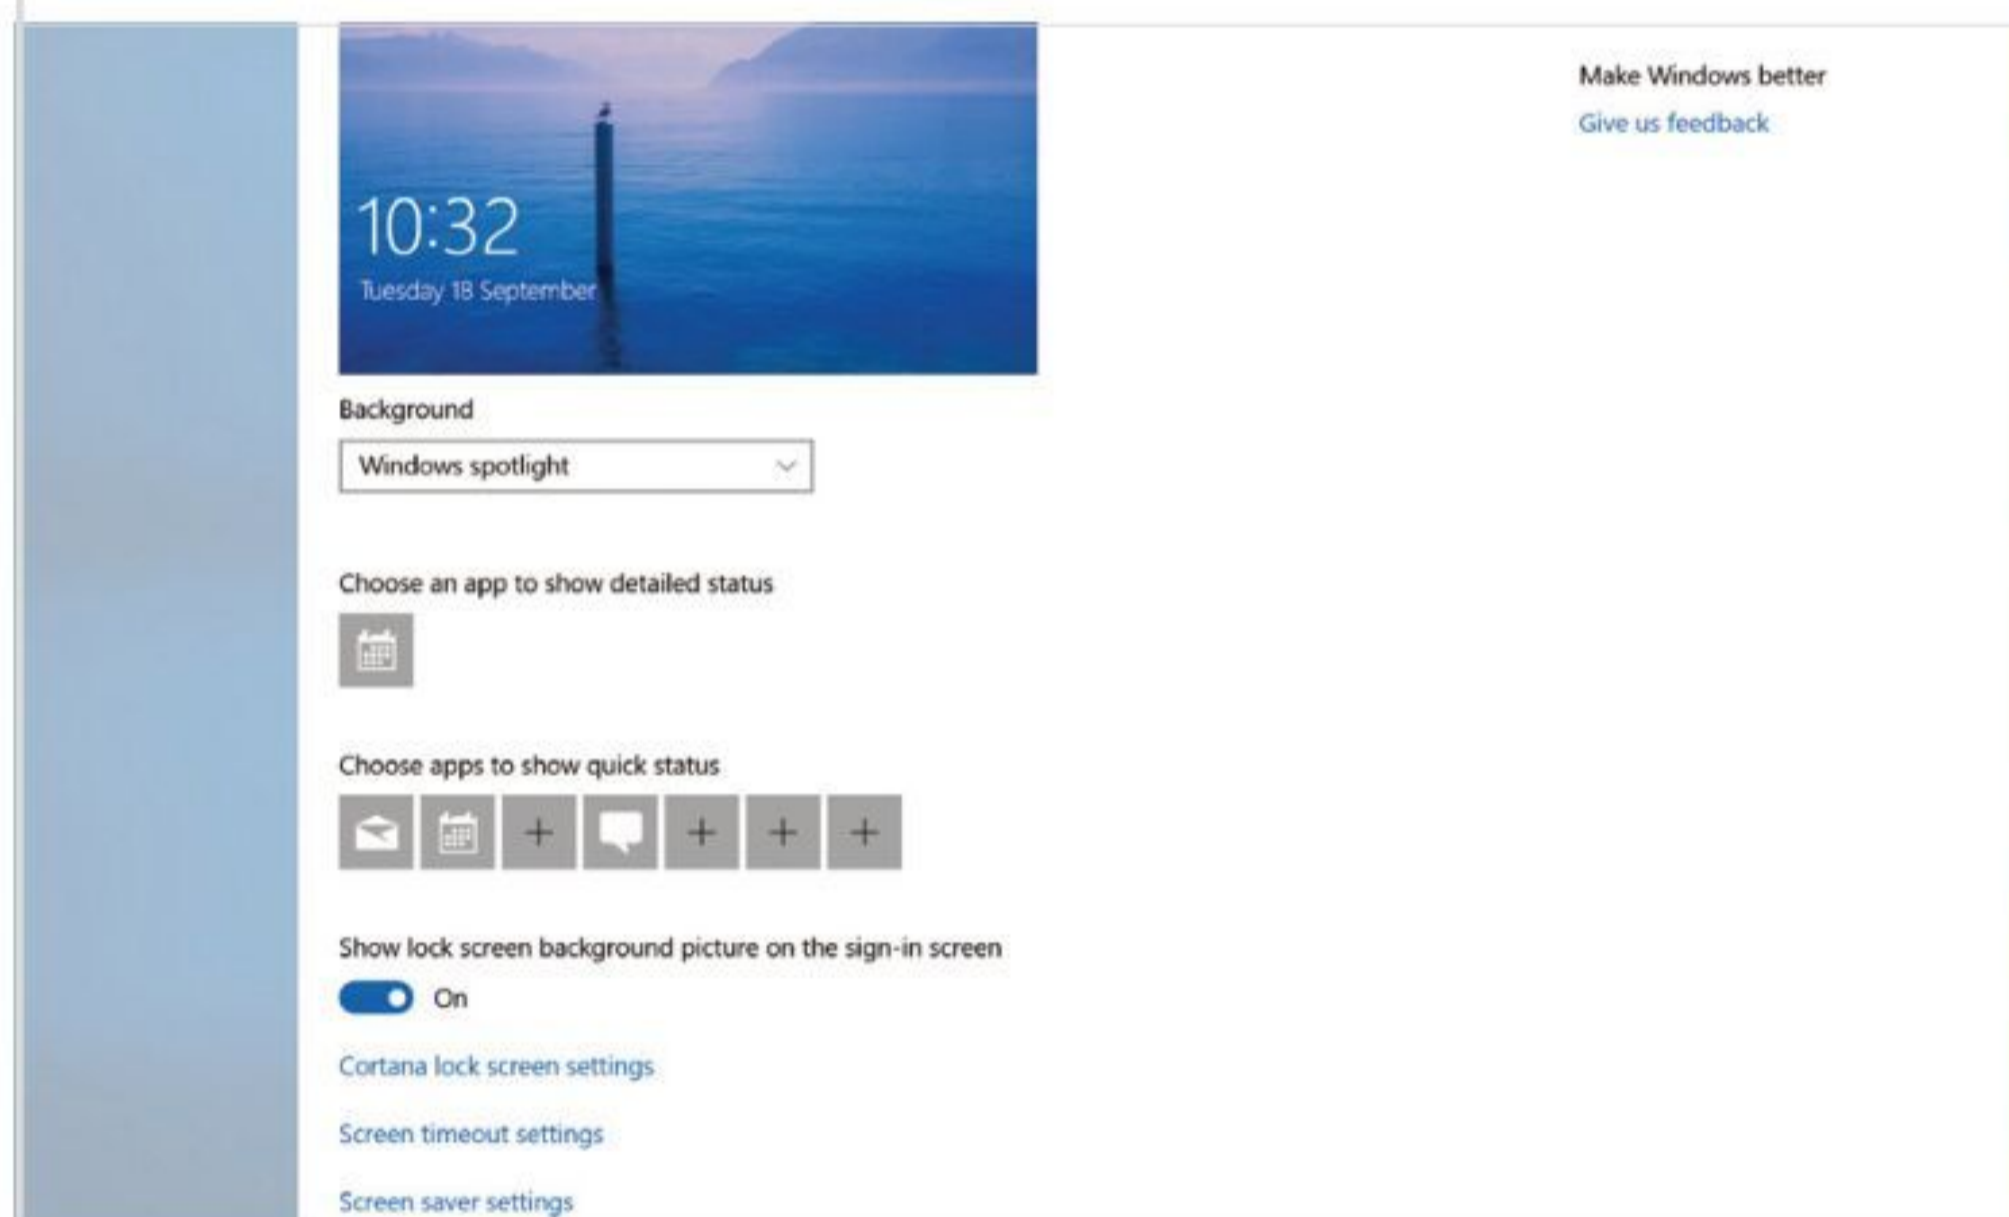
10:32
Tuesday 18 September

Background

Windows spotlight

Choose an app to show detailed status

Choose apps to show quick status

+ + + +

Show lock screen background picture on the sign-in screen

On

Cortana lock screen settings

Screen timeout settings

Screen saver settings

Make Windows better

Give us feedback